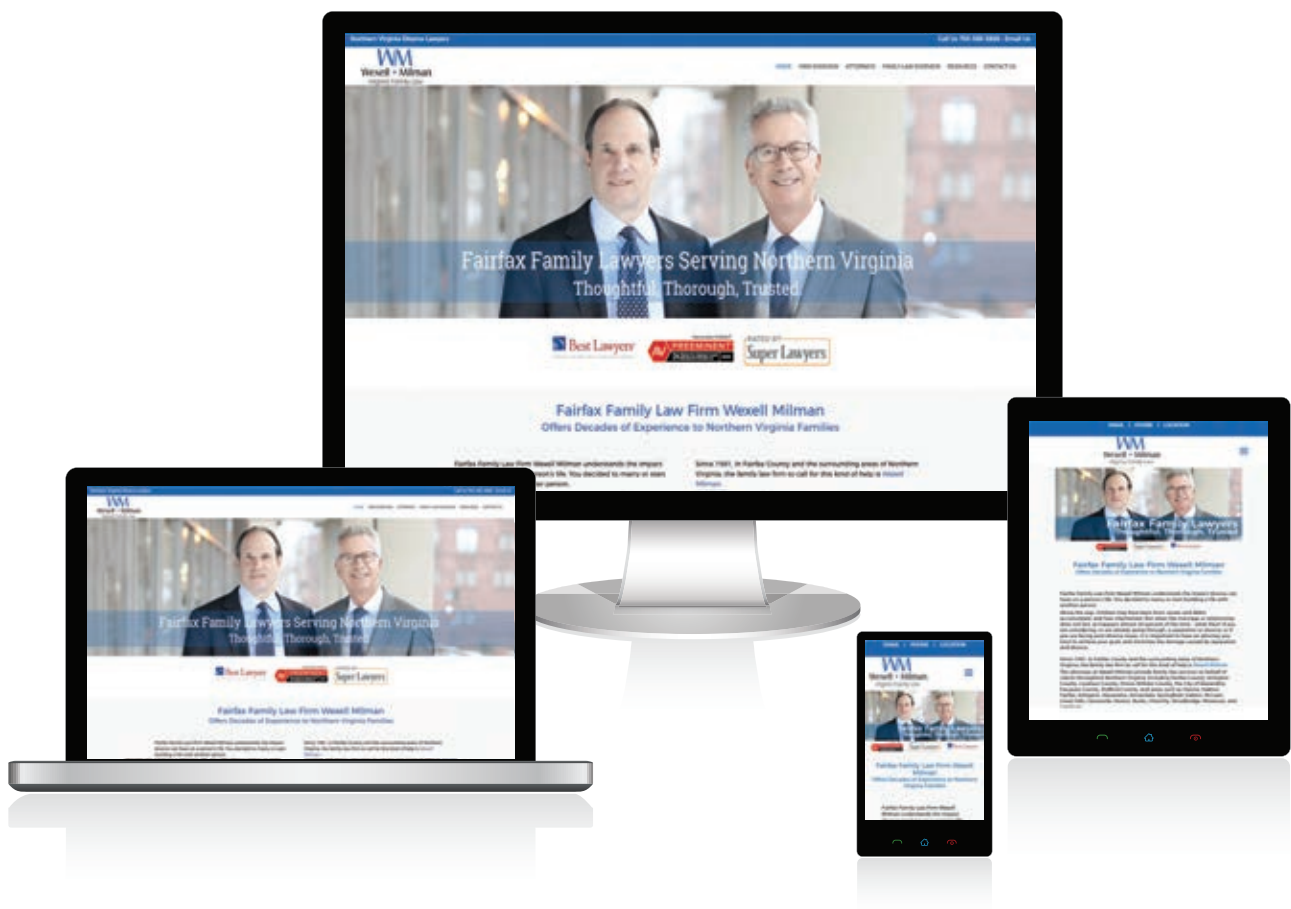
Northern Virginia Divorce Lawyers

Call Us 703-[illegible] · Email Us

WM
Wexell • Milman
Virginia Family Law

HOME · FIRM OVERVIEW · ATTORNEYS · FAMILY LAW OVERVIEW · RESOURCES · CONTACT US

Fairfax Family Lawyers Serving Northern Virginia
Thoughtful, Thorough, Trusted

Best Lawyers

AV PREEMINENT

RATED BY Super Lawyers

Fairfax Family Law Firm Wexell Milman
Offers Decades of Experience to Northern Virginia Families

Fairfax Family Law Firm Wexell Milman understands the impact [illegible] person's life. You decided to marry or start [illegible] other person.

Since 1981, in Fairfax County and the surrounding areas of Northern Virginia, the family law firm to call for this kind of help is Wexell Milman.

Fairfax Family Lawyers Serving Northern Virginia
Thoughtful, Thorough, Trusted

Best Lawyers

Super Lawyers

Fairfax Family Law Firm Wexell Milman
Offers Decades of Experience to Northern Virginia Families

EMAIL | PHONE | LOCATION

WM
Wexell • Milman

Fairfax Family Lawyers
Thoughtful, Thorough, Trusted

Fairfax Family Law Firm Wexell Milman
Offers Decades of Experience to Northern Virginia Families

EMAIL | PHONE | LOCATION

WM
Wexell • Milman
Virginia Family Law

Fairfax Family Law Firm Wexell Milman
Offers Decades of Experience to Northern Virginia Families

Fairfax Family Law Firm Wexell Milman understands the impact